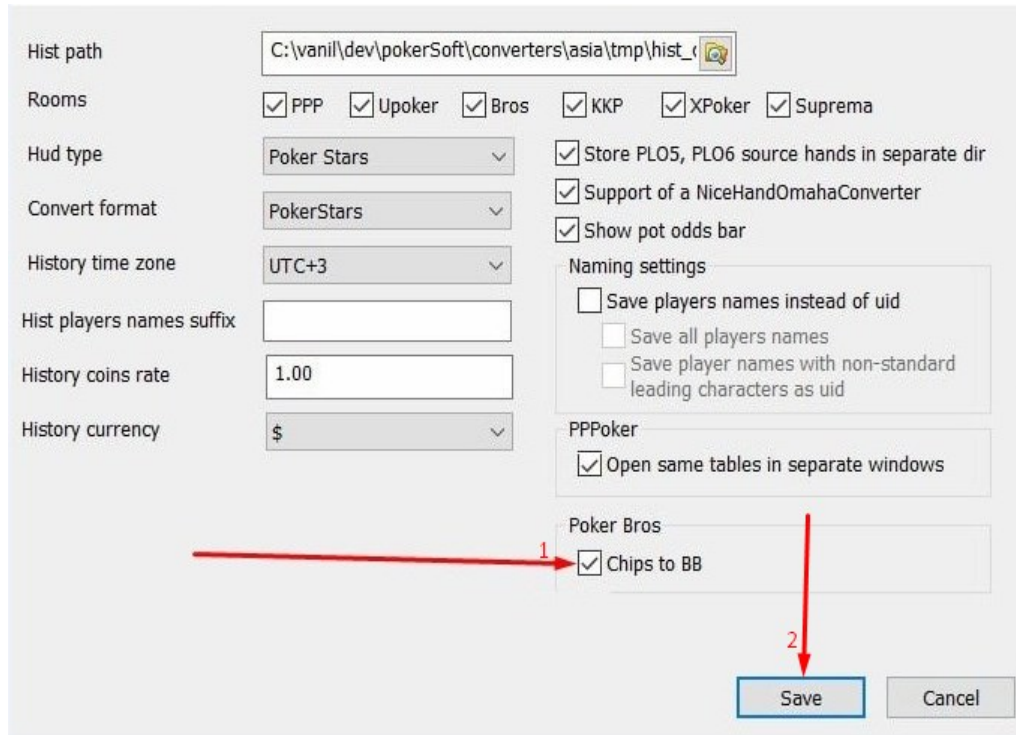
Hist path
C:\vanil\dev\pokerSoft\converters\asia\tmp\hist_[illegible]

Rooms
PPP
Upoker
Bros
KKP
XPoker
Suprema

Hud type
Poker Stars

Convert format
PokerStars

History time zone
UTC+3

Hist players names suffix

History coins rate
1.00

History currency
$

Store PLO5, PLO6 source hands in separate dir
Support of a NiceHandOmahaConverter
Show pot odds bar

Naming settings
Save players names instead of uid
Save all players names
Save player names with non-standard leading characters as uid

PPPoker
Open same tables in separate windows

Poker Bros
1
Chips to BB

2
Save
Cancel